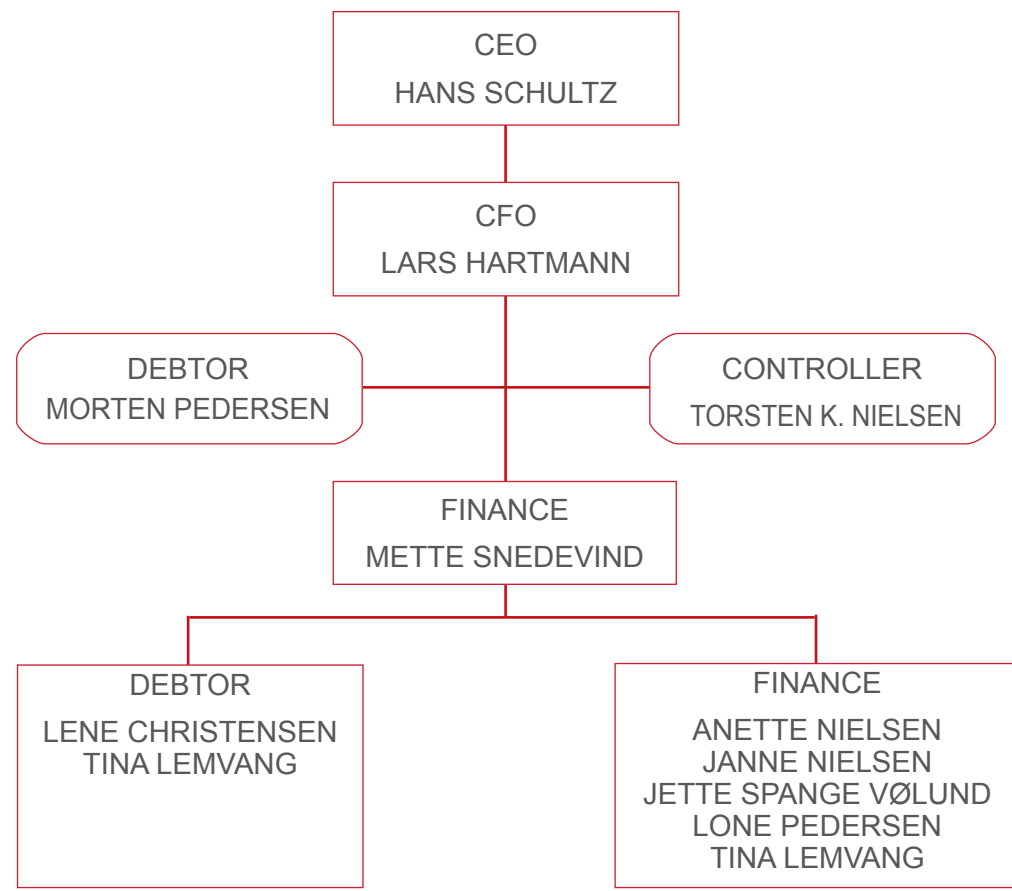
CEO
HANS SCHULTZ

CFO
LARS HARTMANN

DEBTOR
MORTEN PEDERSEN

CONTROLLER
TORSTEN K. NIELSEN

FINANCE
METTE SNEDEVIND

DEBTOR
LENE CHRISTENSEN
TINA LEMVANG

FINANCE
ANETTE NIELSEN
JANNE NIELSEN
JETTE SPANGE VØLUND
LONE PEDERSEN
TINA LEMVANG